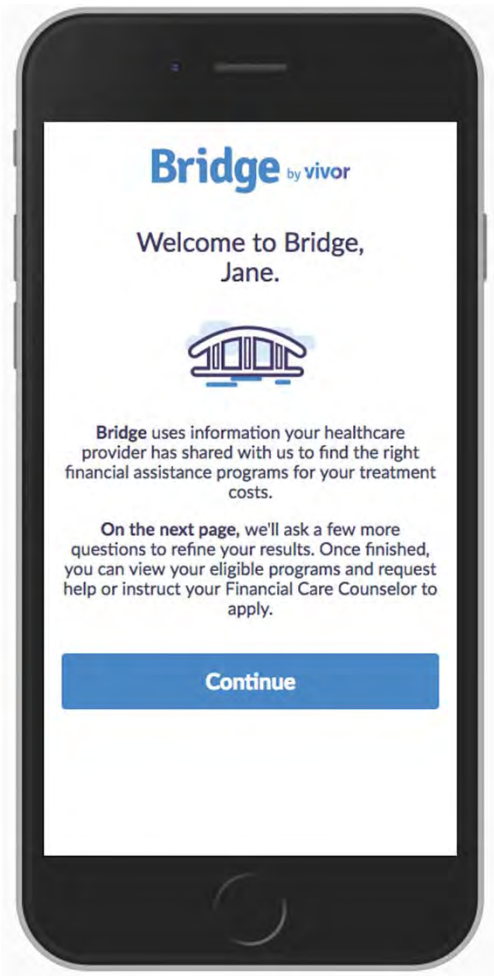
Bridge by vivor

Welcome to Bridge, Jane.

Bridge uses information your healthcare provider has shared with us to find the right financial assistance programs for your treatment costs.

On the next page, we'll ask a few more questions to refine your results. Once finished, you can view your eligible programs and request help or instruct your Financial Care Counselor to apply.

Continue